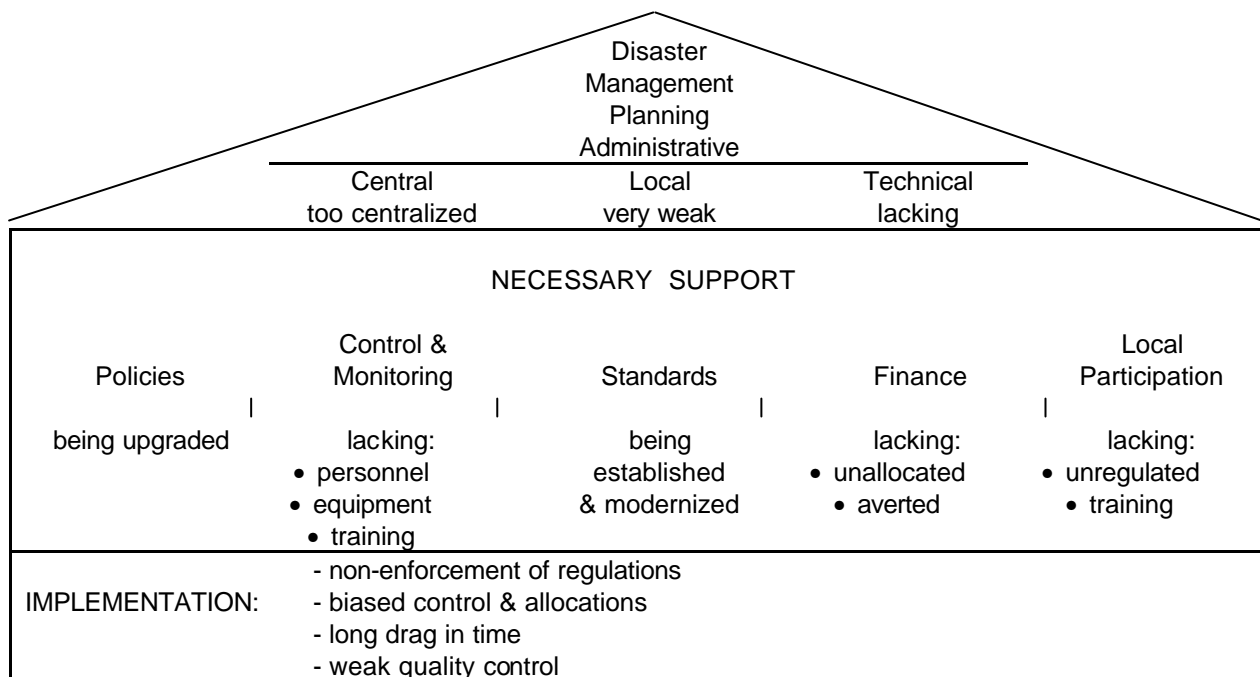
Disaster Management Planning Administrative

Central
too centralized

Local
very weak

Technical
lacking

NECESSARY SUPPORT

Policies
|
being upgraded

Control & Monitoring
|
lacking:
• personnel
• equipment
• training

Standards
|
being established & modernized

Finance
|
lacking:
• unallocated
• averted

Local Participation
|
lacking:
• unregulated
• training

IMPLEMENTATION:
- non-enforcement of regulations
- biased control & allocations
- long drag in time
- weak quality control